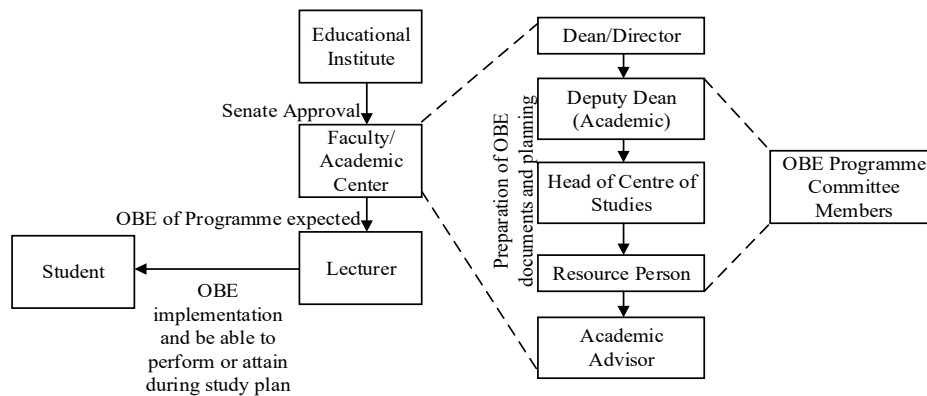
Educational Institute

Senate Approval

Faculty/ Academic Center

OBE of Programme expected

Student

Lecturer

OBE implementation and be able to perform or attain during study plan

Dean/Director

Preparation of OBE documents and planning

Deputy Dean (Academic)

Head of Centre of Studies

Resource Person

Academic Advisor

OBE Programme Committee Members